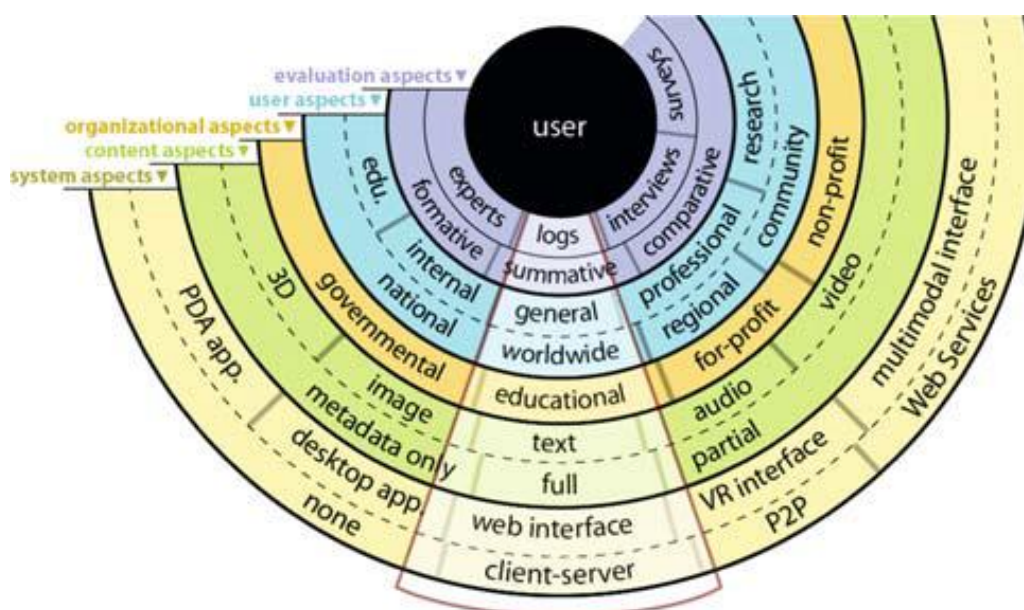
evaluation aspects ▾
user aspects ▾
organizational aspects ▾
content aspects ▾
system aspects ▾

user

surveys
interviews
experts
logs
formative
summative
comparative
research
edu.
internal
general
professional
community
national
worldwide
regional
non-profit
governmental
educational
for-profit
video
3D
image
text
audio
multimodal interface
metadata only
full
partial
PDA app.
desktop app.
web interface
VR interface
Web Services
none
client-server
P2P